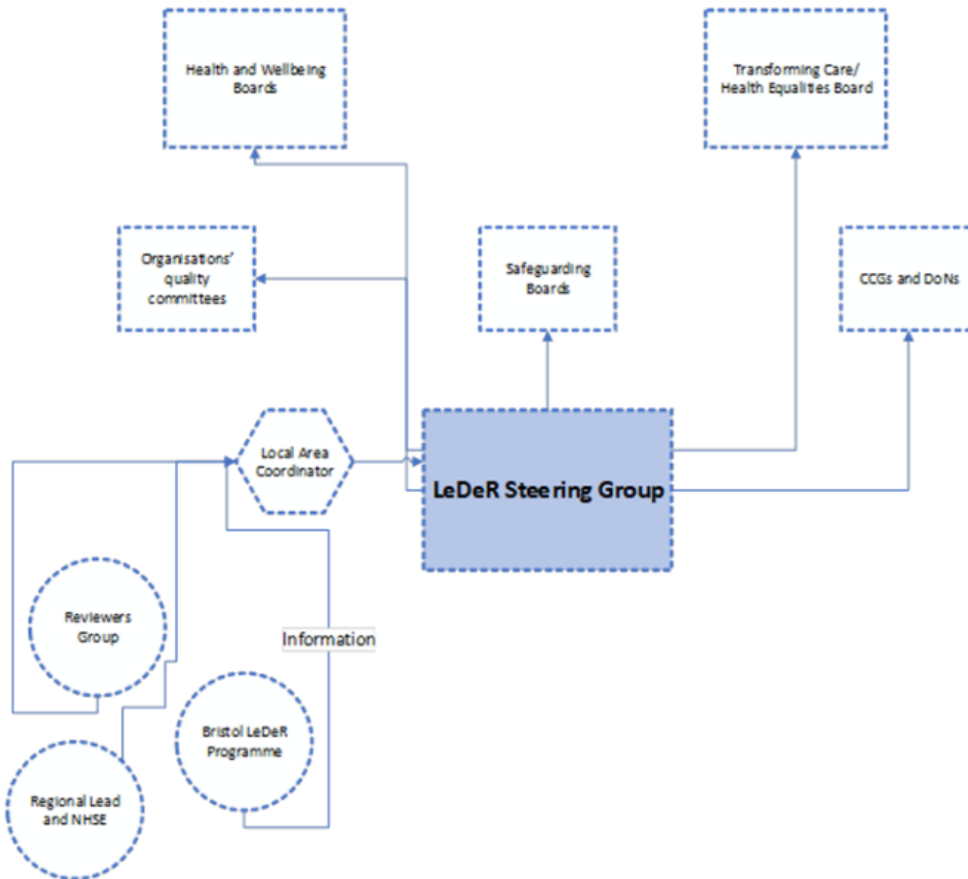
Health and Wellbeing Boards

Transforming Care/ Health Equalities Board

Organisations' quality committees

Safeguarding Boards

CCGs and DoNs

Local Area Coordinator

LeDeR Steering Group

Reviewers Group

Information

Bristol LeDeR Programme

Regional Lead and NHSE